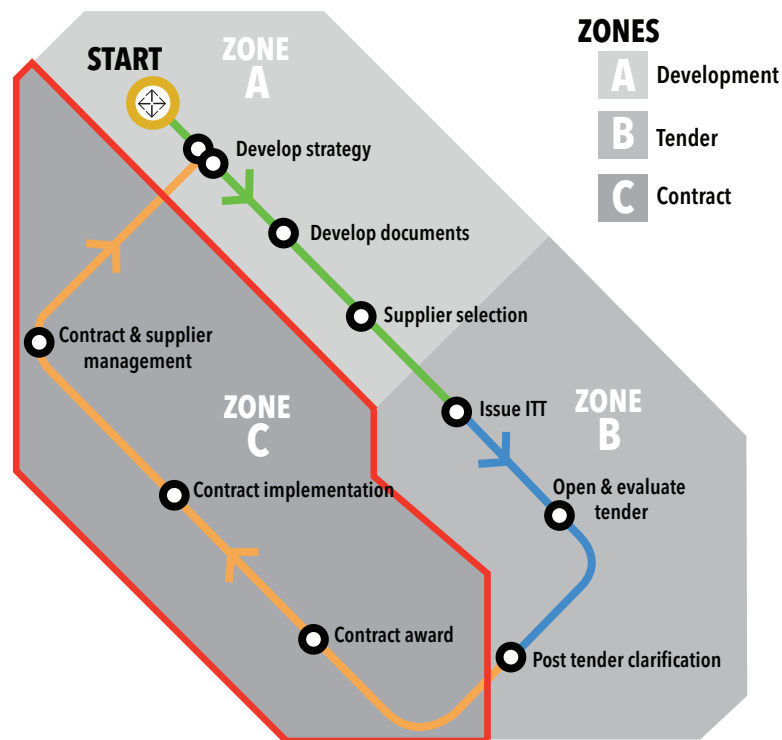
ZONES
A Development
B Tender
C Contract

START

ZONE A

Develop strategy

Develop documents

Supplier selection

Issue ITT

ZONE B

Open & evaluate tender

Post tender clarification

Contract award

Contract implementation

ZONE C

Contract & supplier management